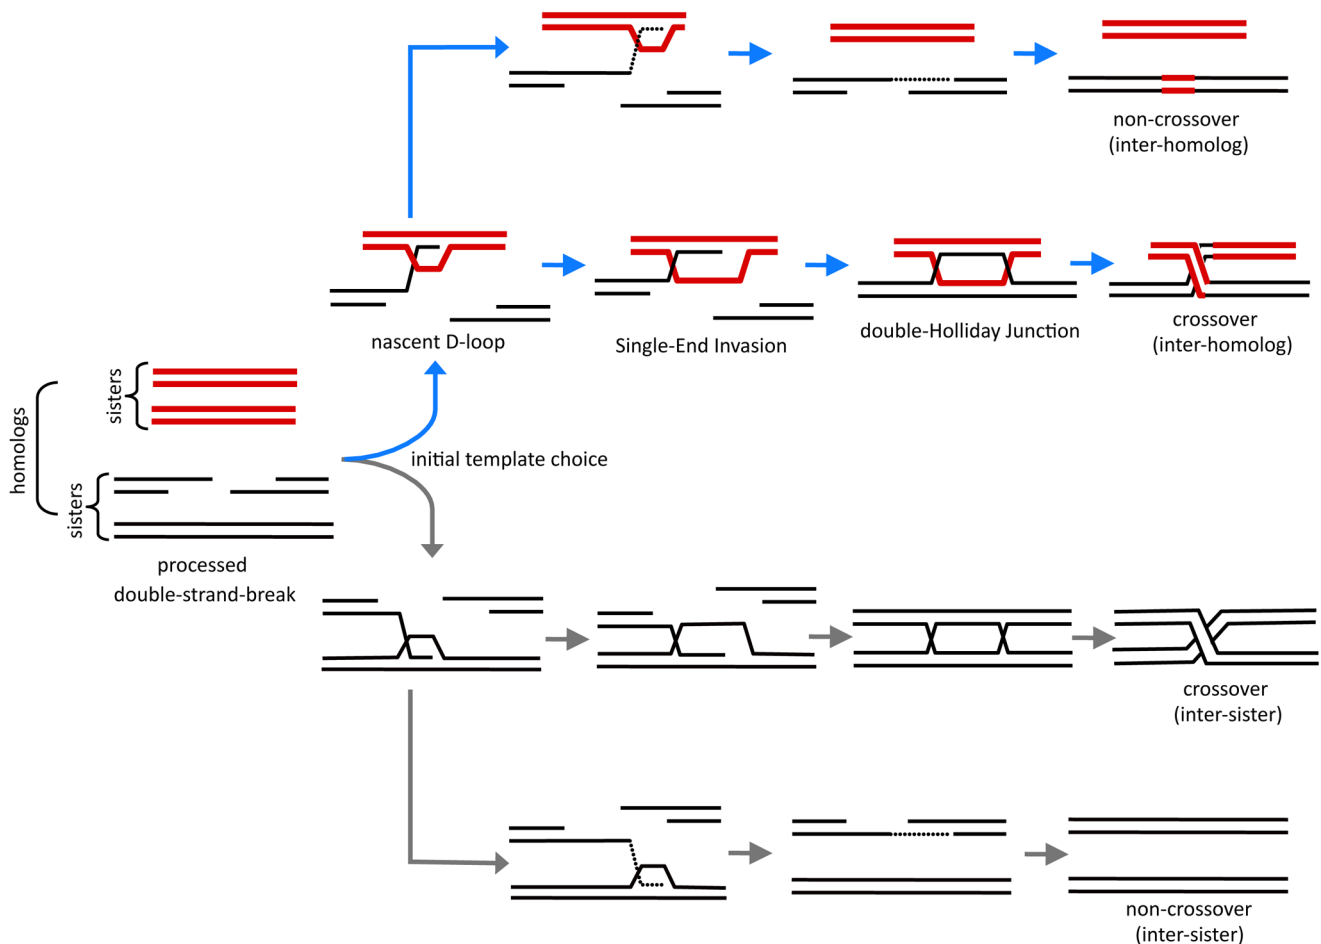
non-crossover
(inter-homolog)

nascent D-loop

Single-End Invasion

double-Holliday Junction

crossover
(inter-homolog)

homologs

sisters

sisters

initial template choice

processed
double-strand-break

crossover
(inter-sister)

non-crossover
(inter-sister)